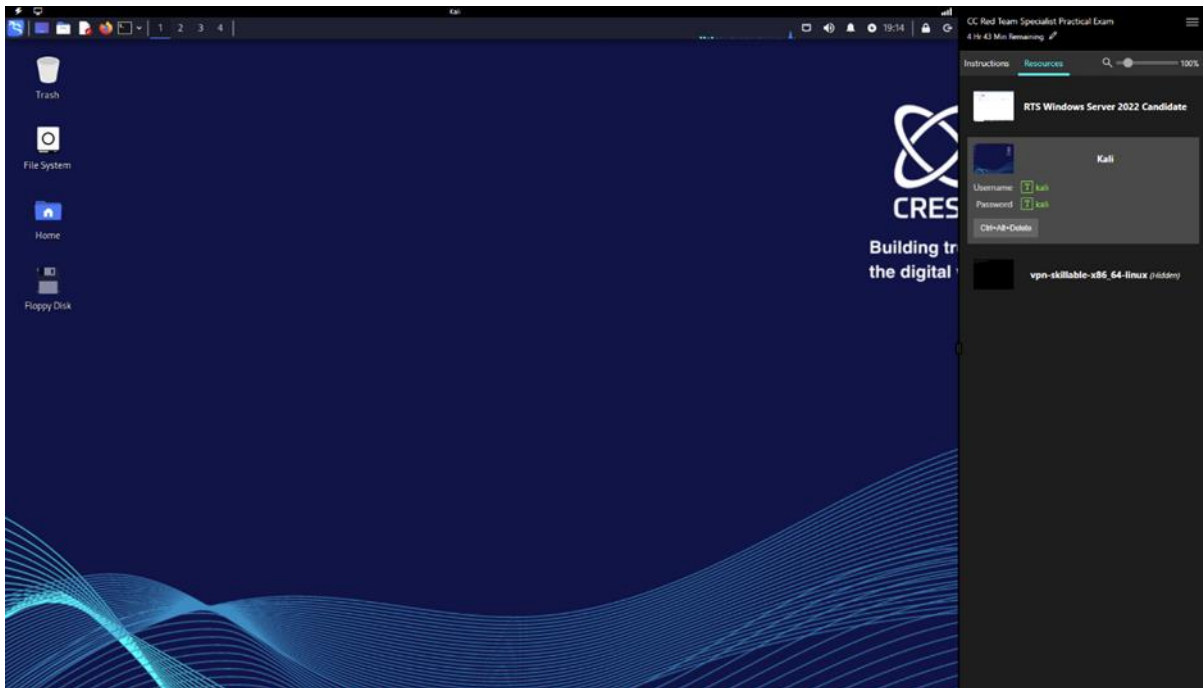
Kali

1 2 3 4

19:14

Trash

File System

Home

Floppy Disk

CRES

Building tr
the digital

CC Red Team Specialist Practical Exam
4 Hr 43 Min Remaining

Instructions Resources

100%

RTS Windows Server 2022 Candidate

Kali

Username kali
Password kali

Ctrl+Alt+Delete

vpn-skillable-x86_64-linux (Hidden)